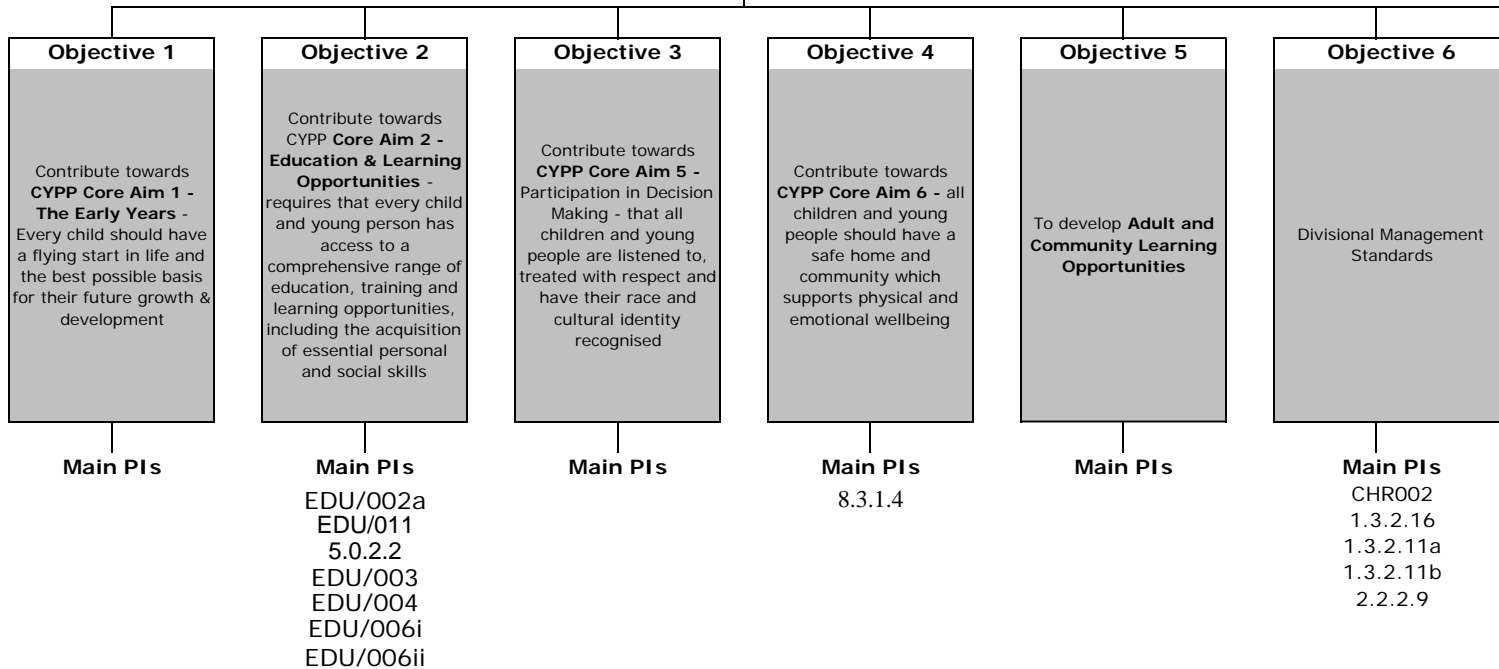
Objective 1

Contribute towards **CYPP Core Aim 1 - The Early Years** - Every child should have a flying start in life and the best possible basis for their future growth & development

Main PIs

Objective 2

Contribute towards CYPP **Core Aim 2 - Education & Learning Opportunities** - requires that every child and young person has access to a comprehensive range of education, training and learning opportunities, including the acquisition of essential personal and social skills

Main PIs

EDU/002a
EDU/011
5.0.2.2
EDU/003
EDU/004
EDU/006i
EDU/006ii

Objective 3

Contribute towards **CYPP Core Aim 5 -** Participation in Decision Making - that all children and young people are listened to, treated with respect and have their race and cultural identity recognised

Main PIs

Objective 4

Contribute towards **CYPP Core Aim 6 -** all children and young people should have a safe home and community which supports physical and emotional wellbeing

Main PIs

8.3.1.4

Objective 5

To develop **Adult and Community Learning Opportunities**

Main PIs

Objective 6

Divisional Management Standards

Main PIs

CHR002
1.3.2.16
1.3.2.11a
1.3.2.11b
2.2.2.9